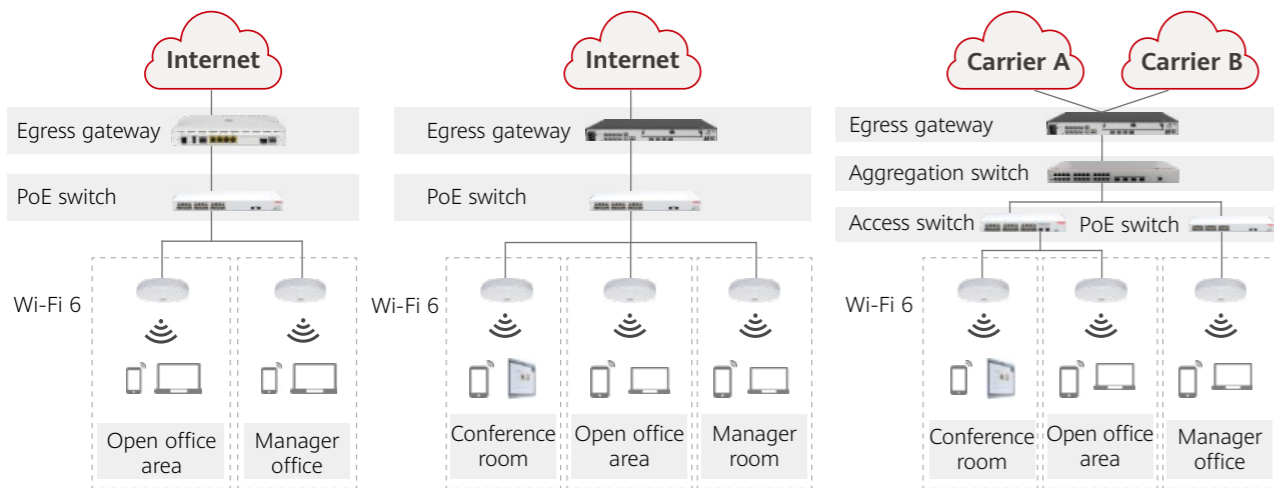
Internet

Egress gateway

PoE switch

Wi-Fi 6

Open office area

Manager office

Internet

Egress gateway

PoE switch

Wi-Fi 6

Conference room

Open office area

Manager room

Carrier A

Carrier B

Egress gateway

Aggregation switch

Access switch

PoE switch

Wi-Fi 6

Conference room

Open office area

Manager office